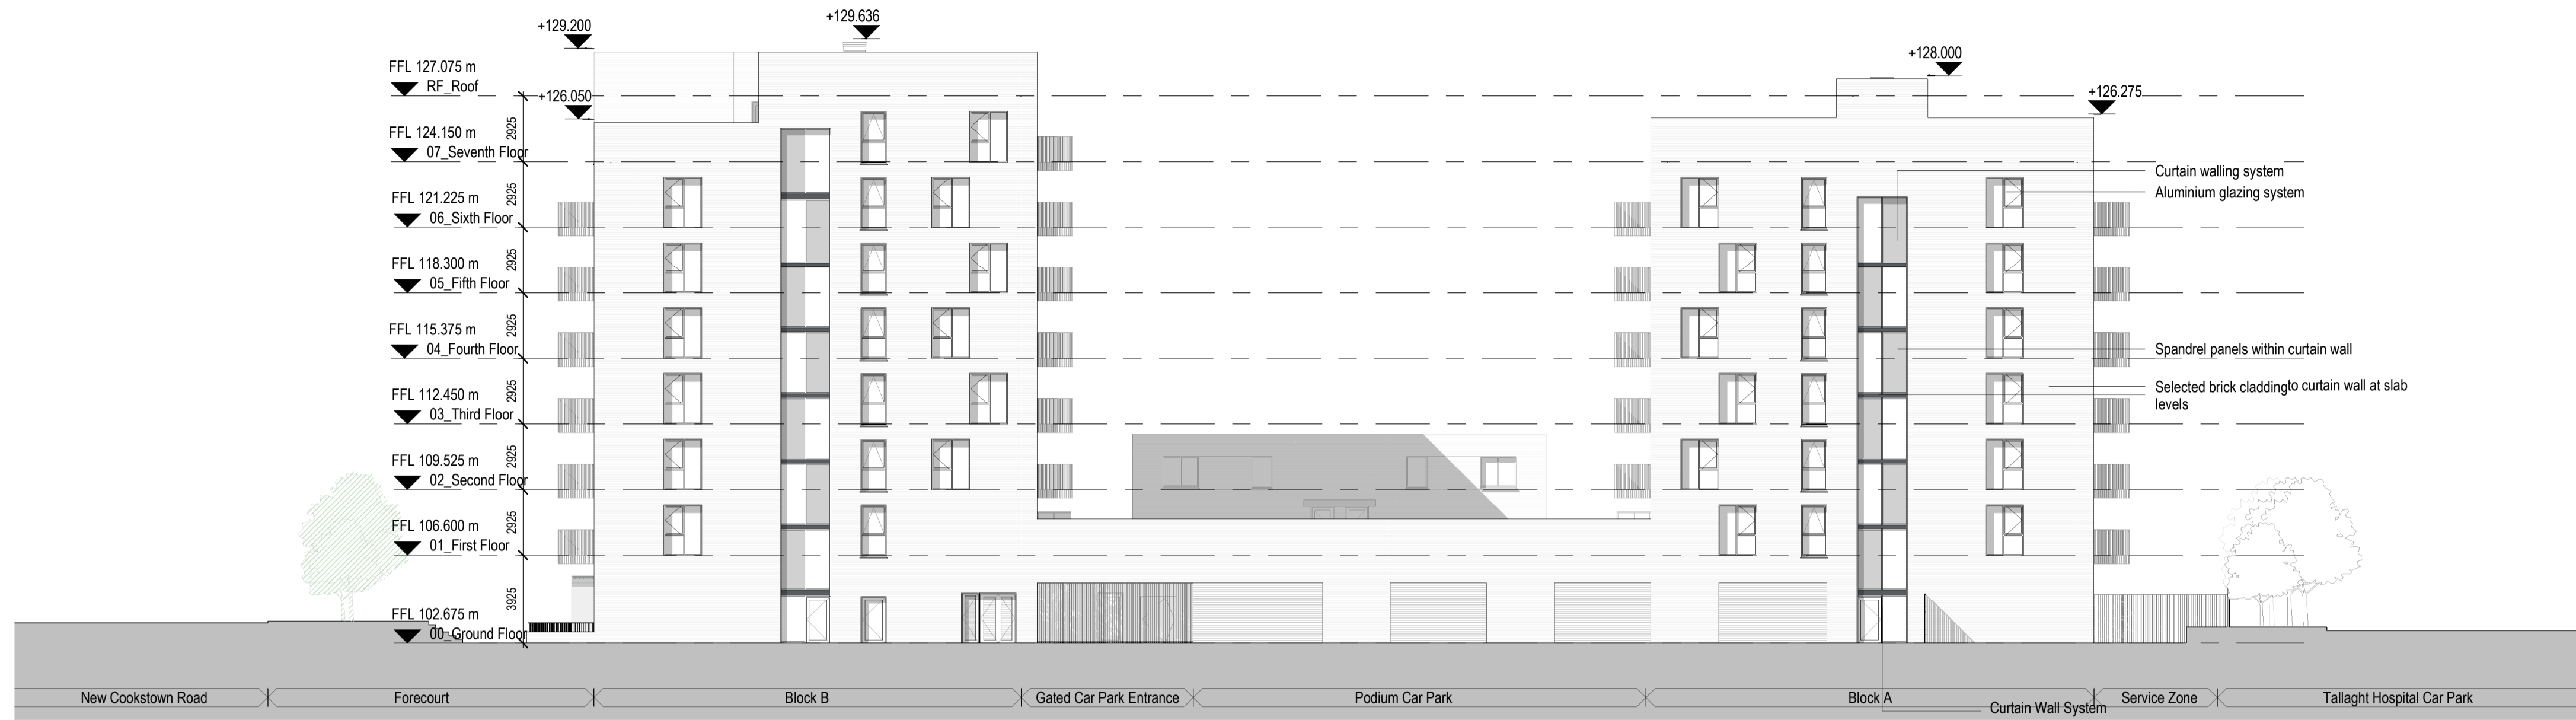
+129.200
+129.636
+128.000
+126.275
+126.050

FFL 127.075 m
RF_Roof

FFL 124.150 m
07_Seventh Floor

FFL 121.225 m
06_Sixth Floor

FFL 118.300 m
05_Fifth Floor

FFL 115.375 m
04_Fourth Floor

FFL 112.450 m
03_Third Floor

FFL 109.525 m
02_Second Floor

FFL 106.600 m
01_First Floor

FFL 102.675 m
00_Ground Floor

2925
2925
2925
2925
2925
2925
2925
3925

Curtain walling system
Aluminium glazing system
Spandrel panels within curtain wall
Selected brick cladding to curtain wall at slab levels

New Cookstown Road
Forecourt
Block B
Gated Car Park Entrance
Podium Car Park
Block A
Service Zone
Tallaght Hospital Car Park
Curtain Wall System